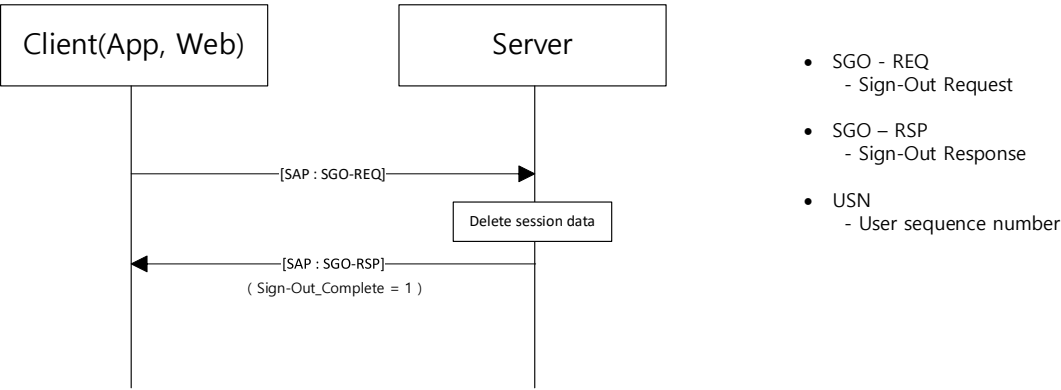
Client(App, Web)

Server

[SAP : SGO-REQ]

Delete session data

[SAP : SGO-RSP]

( Sign-Out_Complete = 1 )

• SGO - REQ
- Sign-Out Request

• SGO – RSP
- Sign-Out Response

• USN
- User sequence number